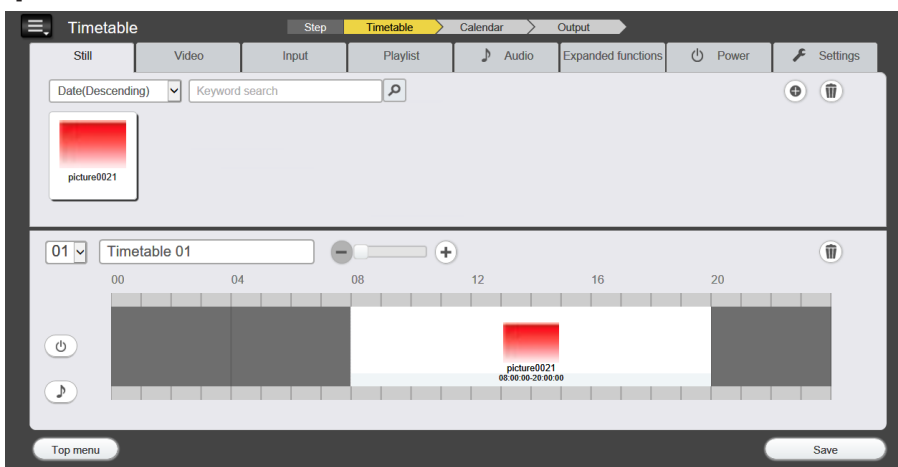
Timetable

Step | Timetable | Calendar | Output

Still | Video | Input | Playlist | Audio | Expanded functions | Power | Settings

Date(Descending)
Keyword search

picture0021

01
Timetable 01

00 04 08 12 16 20

picture0021
08:00:00-20:00:00

Top menu
Save